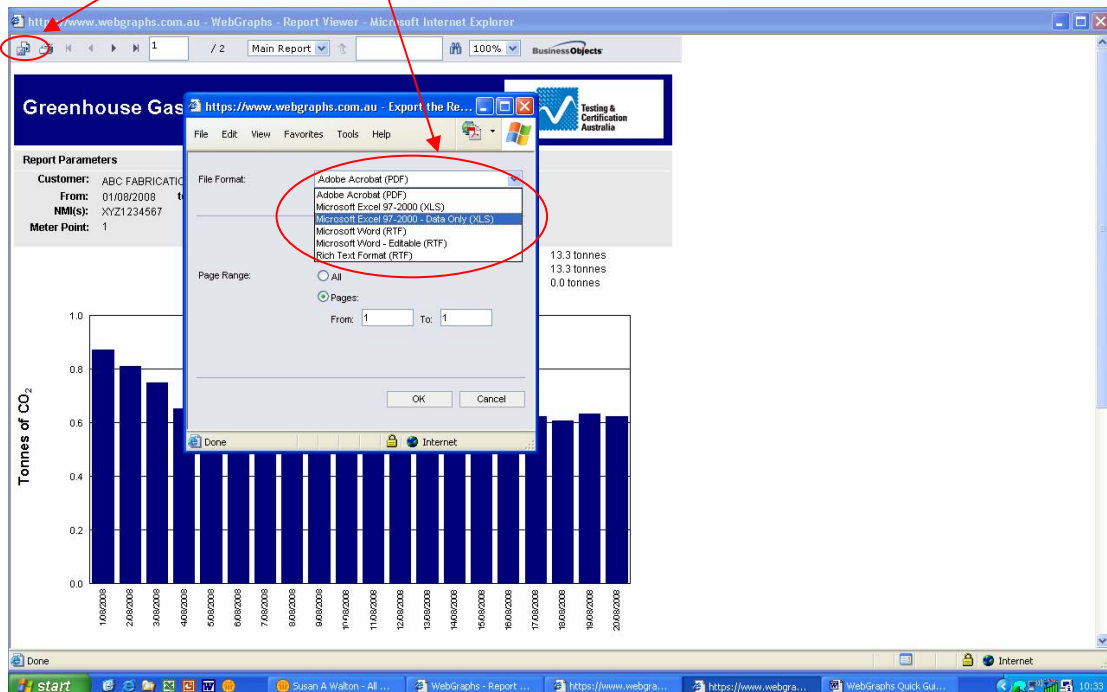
https://www.webgraphs.com.au - WebGraphs - Report Viewer - Microsoft Internet Explorer

1 / 2 Main Report 100% BusinessObjects

Greenhouse Gas

Testing & Certification Australia

Report Parameters
Customer: ABC FABRICATIO
From: 01/08/2008
NMI(s): XYZ1234567
Meter Point: 1

https://www.webgraphs.com.au - Export the Re...
File Edit View Favorites Tools Help

File Format: Adobe Acrobat (PDF)
Adobe Acrobat (PDF)
Microsoft Excel 97-2000 (XLS)
Microsoft Excel 97-2000 - Data Only (XLS)
Microsoft Word (RTF)
Microsoft Word - Editable (RTF)
Rich Text Format (RTF)

Page Range: All
Pages:
From: 1 To: 1

OK Cancel

Done Internet

13.3 tonnes
13.3 tonnes
0.0 tonnes

Tonnes of $CO_2$

1.0
0.8
0.6
0.4
0.2
0.0

1/08/2008
2/08/2008
3/08/2008
4/08/2008
5/08/2008
6/08/2008
7/08/2008
8/08/2008
9/08/2008
10/08/2008
11/08/2008
12/08/2008
13/08/2008
14/08/2008
15/08/2008
16/08/2008
17/08/2008
18/08/2008
19/08/2008
20/08/2008

Done Internet

start Susan A Walton - All ... WebGraphs - Report ... https://www.webgra... https://www.webgra... WebGraphs Quick Gui... 10:33